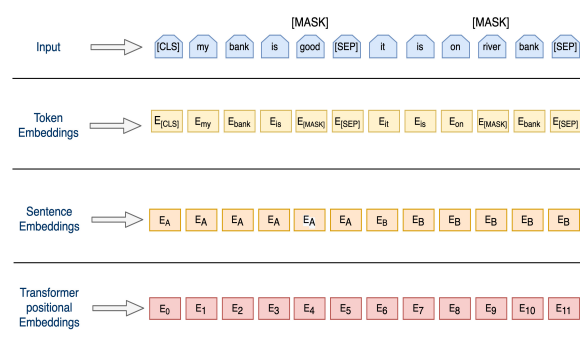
[MASK] [MASK]

Input

[CLS] my bank is good [SEP] it is on river bank [SEP]

Token Embeddings

$E_{[CLS]}$ $E_{my}$ $E_{bank}$ $E_{is}$ $E_{[MASK]}$ $E_{[SEP]}$ $E_{it}$ $E_{is}$ $E_{on}$ $E_{[MASK]}$ $E_{bank}$ $E_{[SEP]}$

Sentence Embeddings

$E_A$ $E_A$ $E_A$ $E_A$ $E_A$ $E_A$ $E_B$ $E_B$ $E_B$ $E_B$ $E_B$ $E_B$

Transformer positional Embeddings

$E_0$ $E_1$ $E_2$ $E_3$ $E_4$ $E_5$ $E_6$ $E_7$ $E_8$ $E_9$ $E_{10}$ $E_{11}$